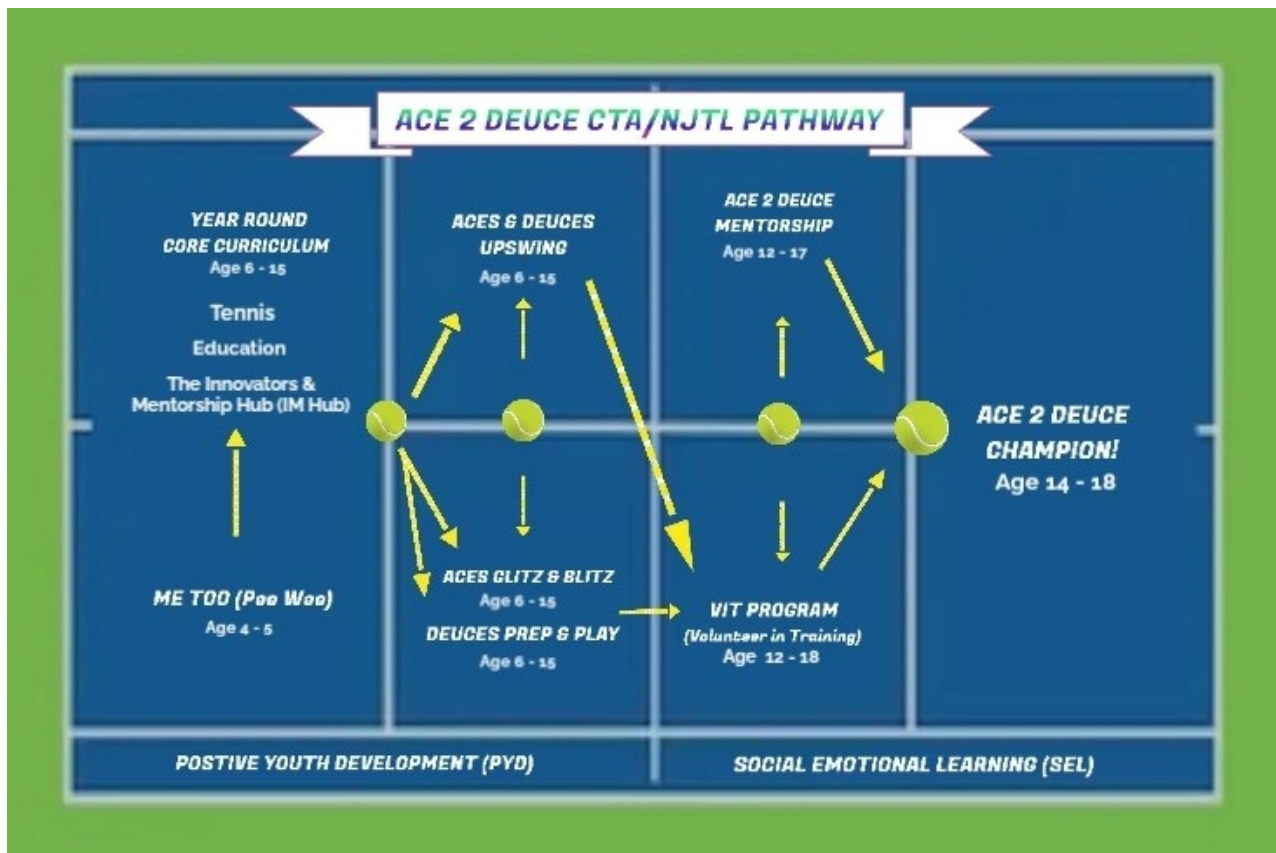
ACE 2 DEUCE CTA/NJTL PATHWAY

YEAR ROUND CORE CURRICULUM
Age 6 - 15

Tennis

Education

The Innovators & Mentorship Hub (IM Hub)

ME TOO (Pee Wee)
Age 4 - 5

ACES & DEUCES UPSWING
Age 6 - 15

ACES GLITZ & BLITZ
Age 6 - 15

DEUCES PREP & PLAY
Age 6 - 15

ACE 2 DEUCE MENTORSHIP
Age 12 - 17

VIT PROGRAM
(Volunteer in Training)
Age 12 - 18

ACE 2 DEUCE CHAMPION!
Age 14 - 18

POSTIVE YOUTH DEVELOPMENT (PYD)

SOCIAL EMOTIONAL LEARNING (SEL)